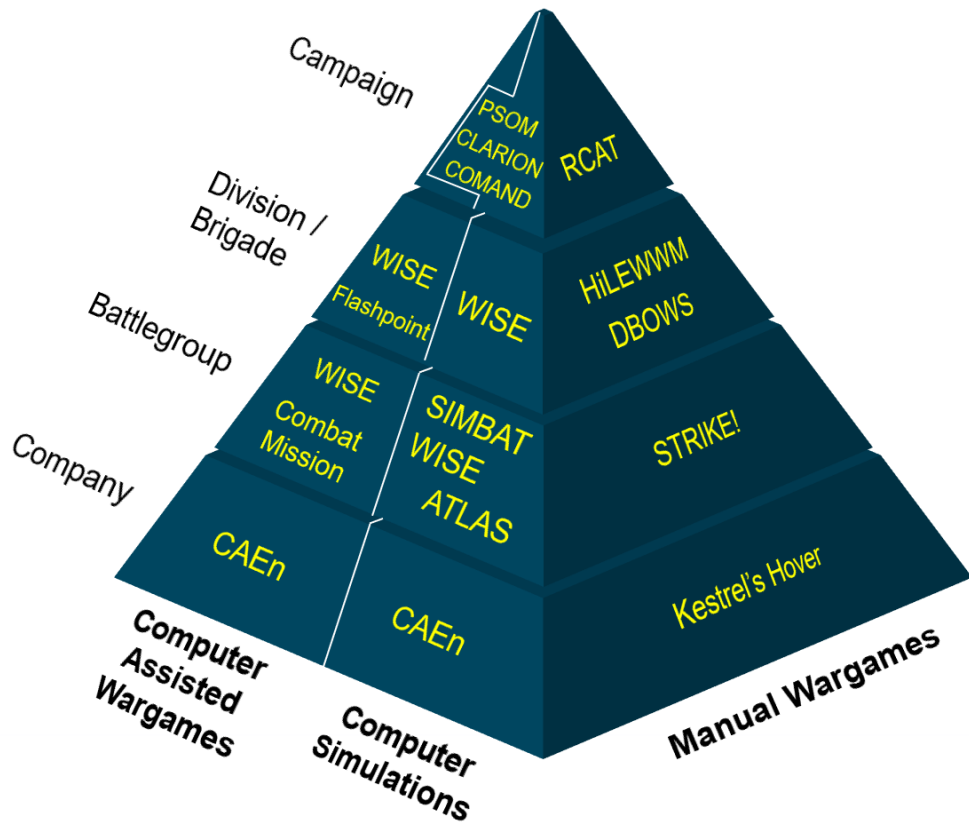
Campaign

Division / Brigade

Battlegroup

Company

PSOM
CLARION
COMAND

RCAT

WISE
Flashpoint

WISE

HiLEWWM
DBOWS

WISE
Combat Mission

SIMBAT
WISE
ATLAS

STRIKE!

CAEn

CAEn

Kestrel's Hover

Computer Assisted Wargames

Computer Simulations

Manual Wargames